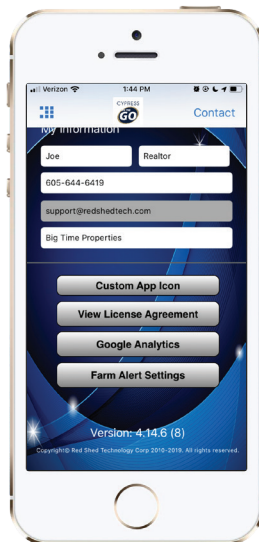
Verizon 1:44 PM

CYPRESS GO

Contact

My Information

Joe

Realtor

605-644-6419

support@redshedtech.com

Big Time Properties

Custom App Icon

View License Agreement

Google Analytics

Farm Alert Settings

Version: 4.14.6 (8)

Copyright© Red Shed Technology Corp 2010-2019. All rights reserved.